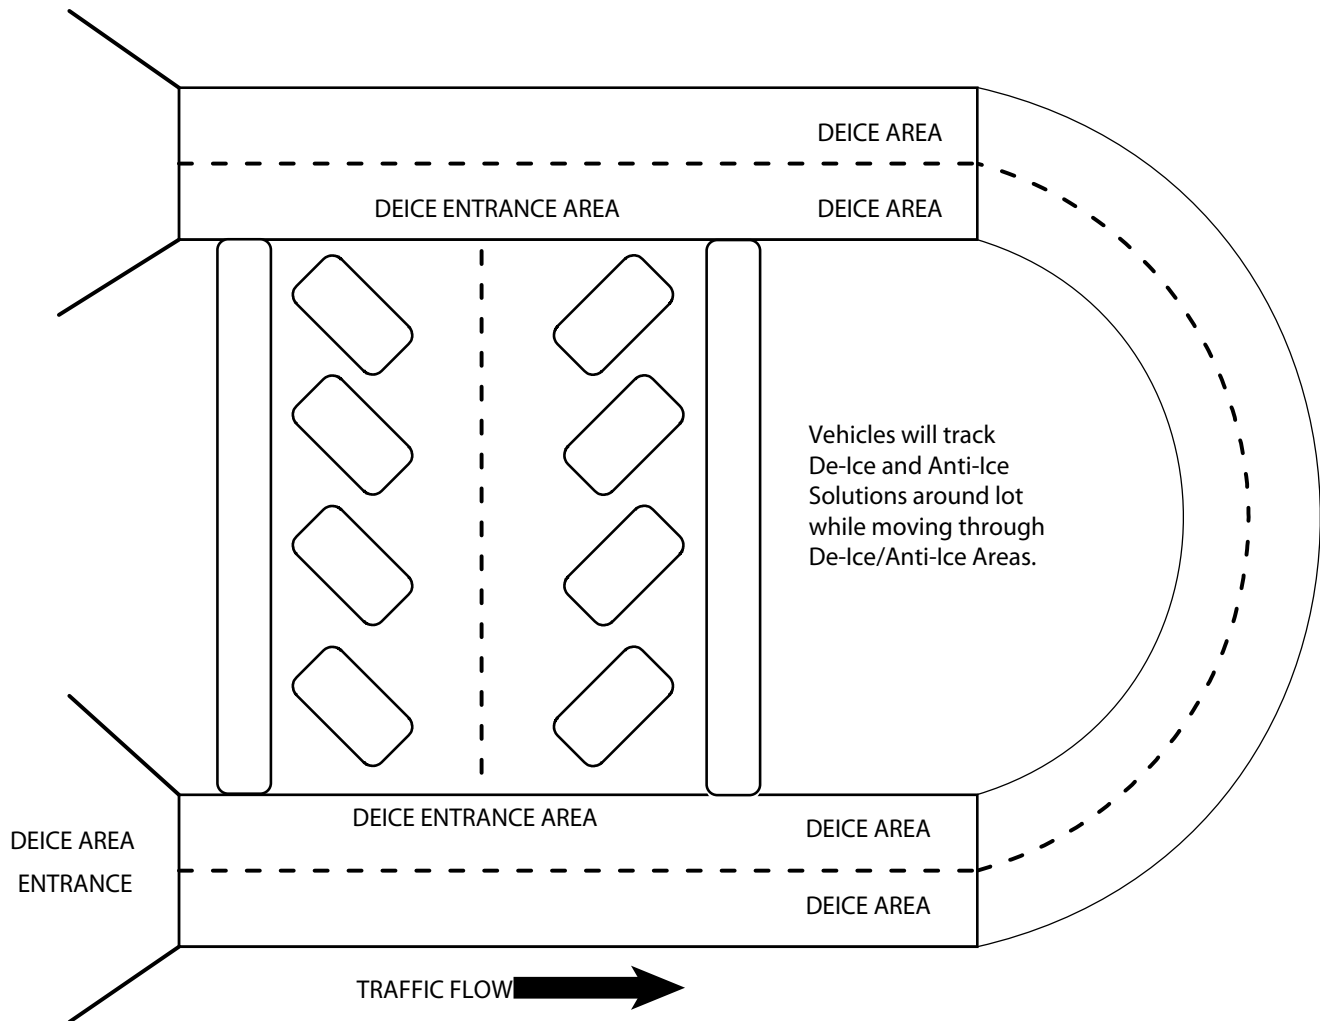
DEICE AREA

DEICE ENTRANCE AREA

DEICE AREA

Vehicles will track De-Ice and Anti-Ice Solutions around lot while moving through De-Ice/Anti-Ice Areas.

DEICE ENTRANCE AREA

DEICE AREA

DEICE AREA ENTRANCE

DEICE AREA

TRAFFIC FLOW